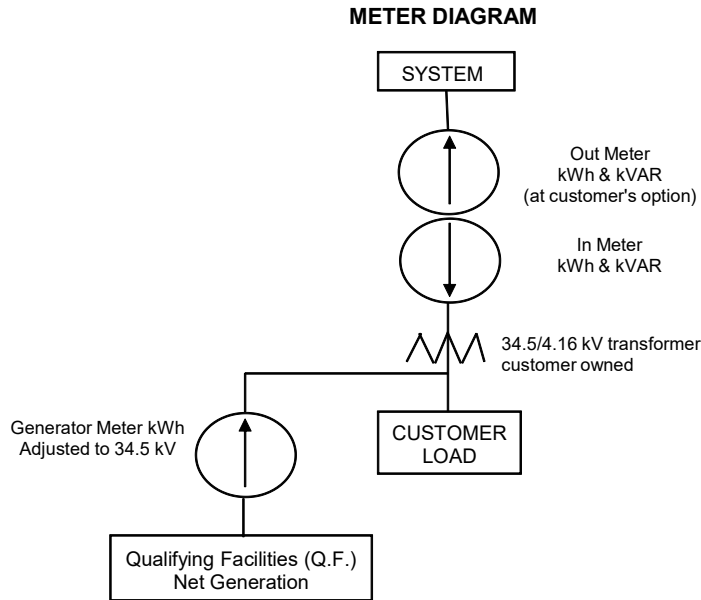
METER DIAGRAM

SYSTEM

Out Meter
kWh & kVAR
(at customer's option)

In Meter
kWh & kVAR

34.5/4.16 kV transformer
customer owned

Generator Meter kWh
Adjusted to 34.5 kV

CUSTOMER
LOAD

Qualifying Facilities (Q.F.)
Net Generation